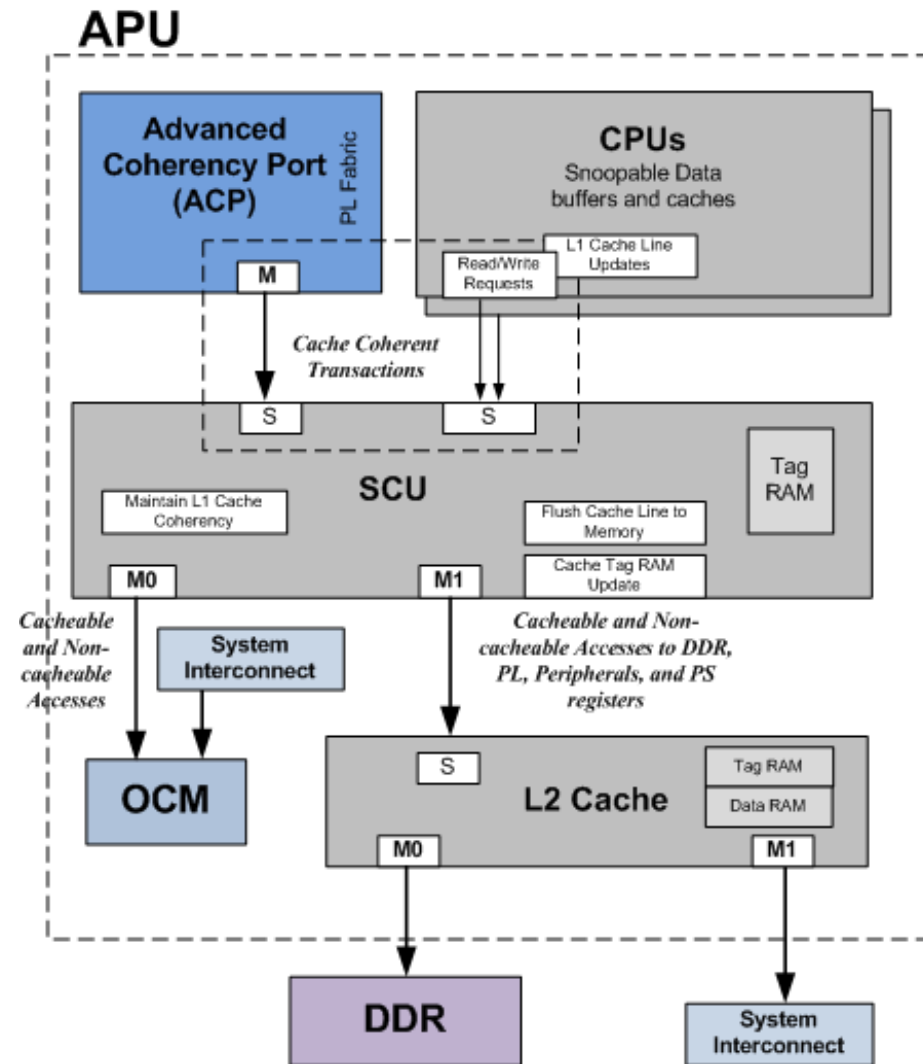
APU

Advanced Coherency Port (ACP)

PL Fabric

M

CPUs
Snoopable Data buffers and caches

L1 Cache Line Updates

Read/Write Requests

Cache Coherent Transactions

S

S

SCU

Tag RAM

Maintain L1 Cache Coherency

Flush Cache Line to Memory

Cache Tag RAM Update

M0

M1

Cacheable and Non-cacheable Accesses

System Interconnect

Cacheable and Non-cacheable Accesses to DDR, PL, Peripherals, and PS registers

S

L2 Cache

Tag RAM

Data RAM

OCM

M0

M1

DDR

System Interconnect